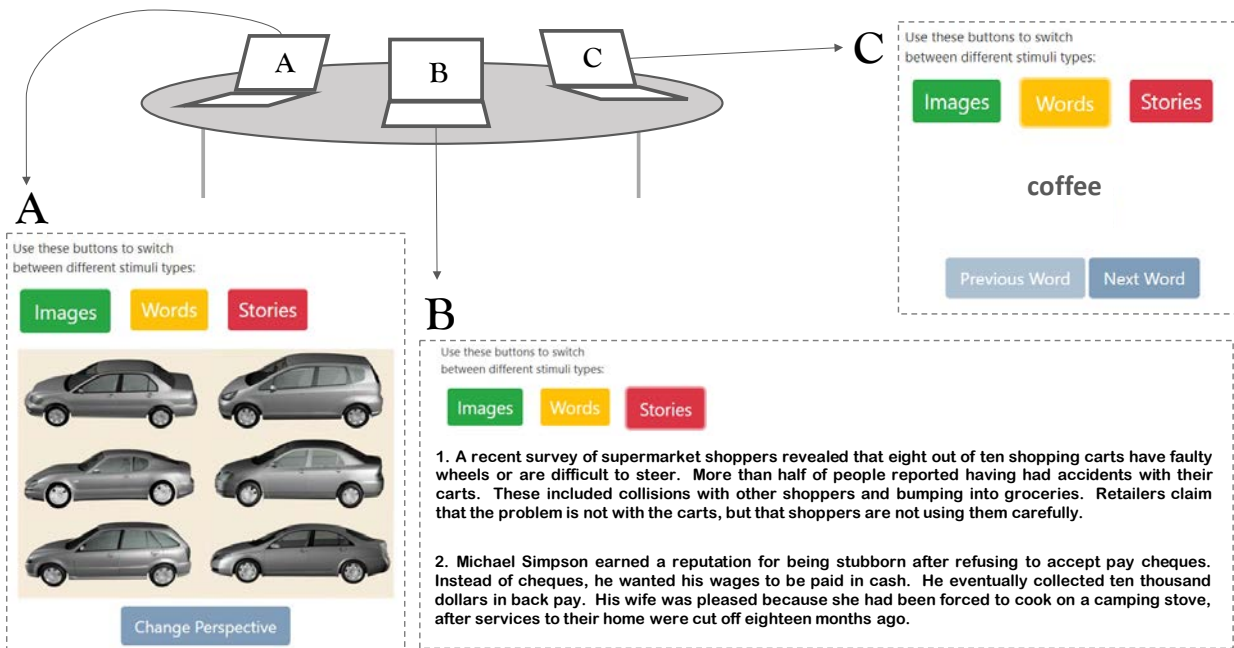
A

B

C

C

Use these buttons to switch between different stimuli types:

Images Words Stories

coffee

Previous Word Next Word

A

Use these buttons to switch between different stimuli types:

Images Words Stories

Change Perspective

B

Use these buttons to switch between different stimuli types:

Images Words Stories

1. A recent survey of supermarket shoppers revealed that eight out of ten shopping carts have faulty wheels or are difficult to steer. More than half of people reported having had accidents with their carts. These included collisions with other shoppers and bumping into groceries. Retailers claim that the problem is not with the carts, but that shoppers are not using them carefully.

2. Michael Simpson earned a reputation for being stubborn after refusing to accept pay cheques. Instead of cheques, he wanted his wages to be paid in cash. He eventually collected ten thousand dollars in back pay. His wife was pleased because she had been forced to cook on a camping stove, after services to their home were cut off eighteen months ago.